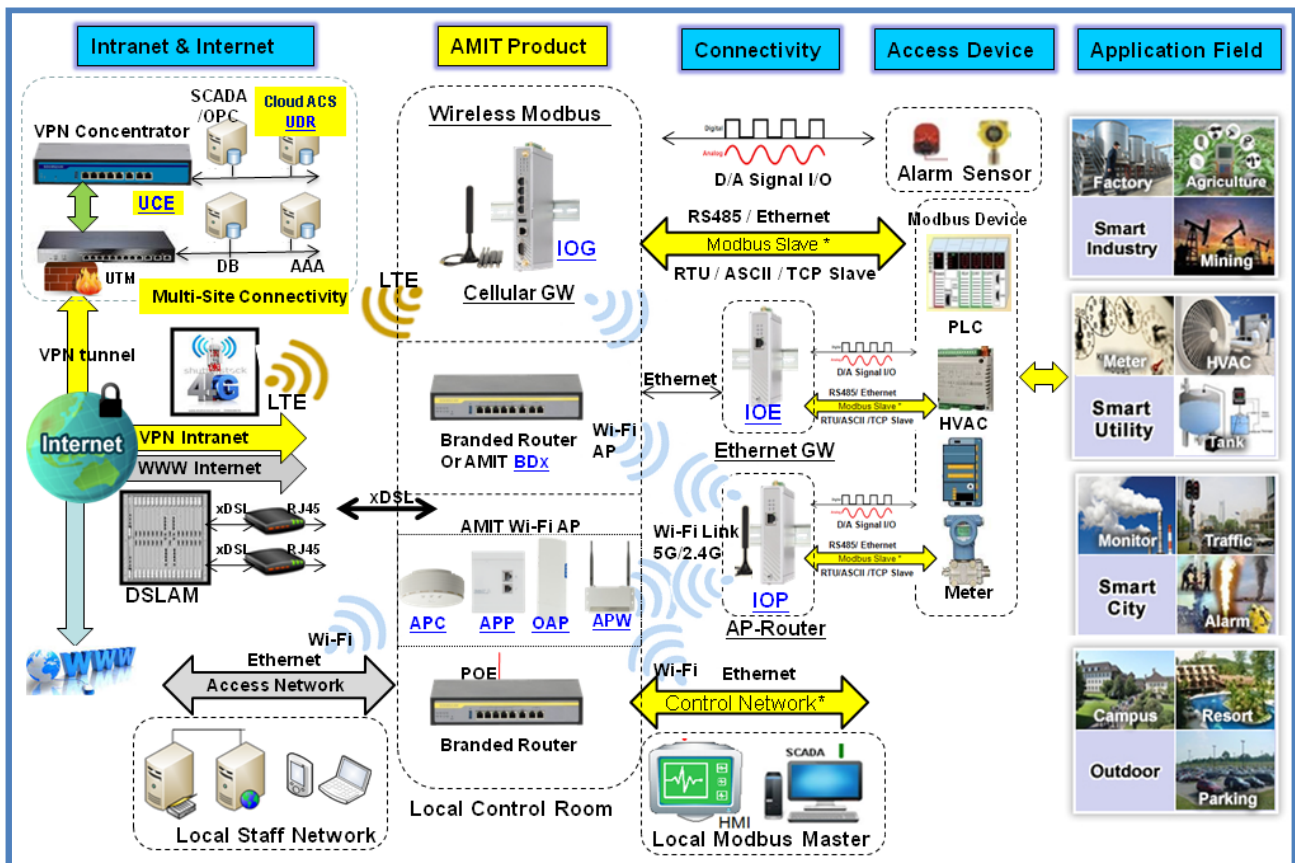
Intranet & Internet

AMIT Product

Connectivity

Access Device

Application Field

SCADA /OPC

Cloud ACS UDR

VPN Concentrator

UCE

DB

AAA

UTM

Multi-Site Connectivity

VPN tunnel

LTE

4G

LTE

Internet

VPN Intranet

WWW Internet

xDSL

RJ45

xDSL

RJ45

DSLAM

WWW

Wi-Fi

Ethernet

Access Network

Local Staff Network

Wireless Modbus

IOG

Cellular GW

Branded Router Or AMIT BDx

Wi-Fi AP

xDSL

AMIT Wi-Fi AP

APC

APP

OAP

APW

POE

Branded Router

Local Control Room

Digital

Analog

D/A Signal I/O

RS485 / Ethernet

Modbus Slave *

RTU / ASCII / TCP Slave

Ethernet

D/A Signal I/O

RS485/ Ethernet

Modbus Slave *

RTU/ASCII /TCP Slave

IOE

Ethernet GW

Wi-Fi Link 5G/2.4G

D/A Signal I/O

RS485 / Ethernet

Modbus Slave *

RTU/ASCII /TCP Slave

IOP

AP-Router

Wi-Fi

Ethernet

Control Network*

SCADA

HMI

Local Modbus Master

Alarm

Sensor

Modbus Device

PLC

HVAC

Meter

Factory

Agriculture

Smart Industry

Mining

Meter

HVAC

Smart Utility

Tank

Monitor

Traffic

Smart City

Alarm

Campus

Resort

Outdoor

Parking